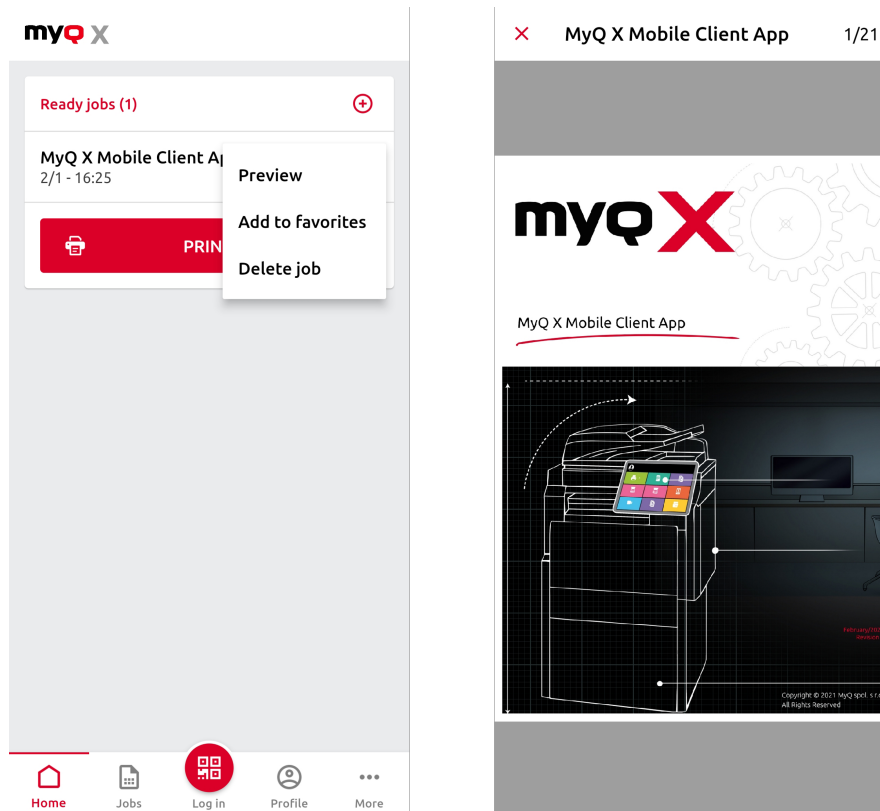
myQ X

Ready jobs (1)

MyQ X Mobile Client Ap
2/1 - 16:25

Preview
Add to favorites
Delete job

PRIN

Home Jobs Log in Profile More

× MyQ X Mobile Client App 1/21

myQ X

MyQ X Mobile Client App

Copyright © 2021 MyQ spol. s r.
All Rights Reserved